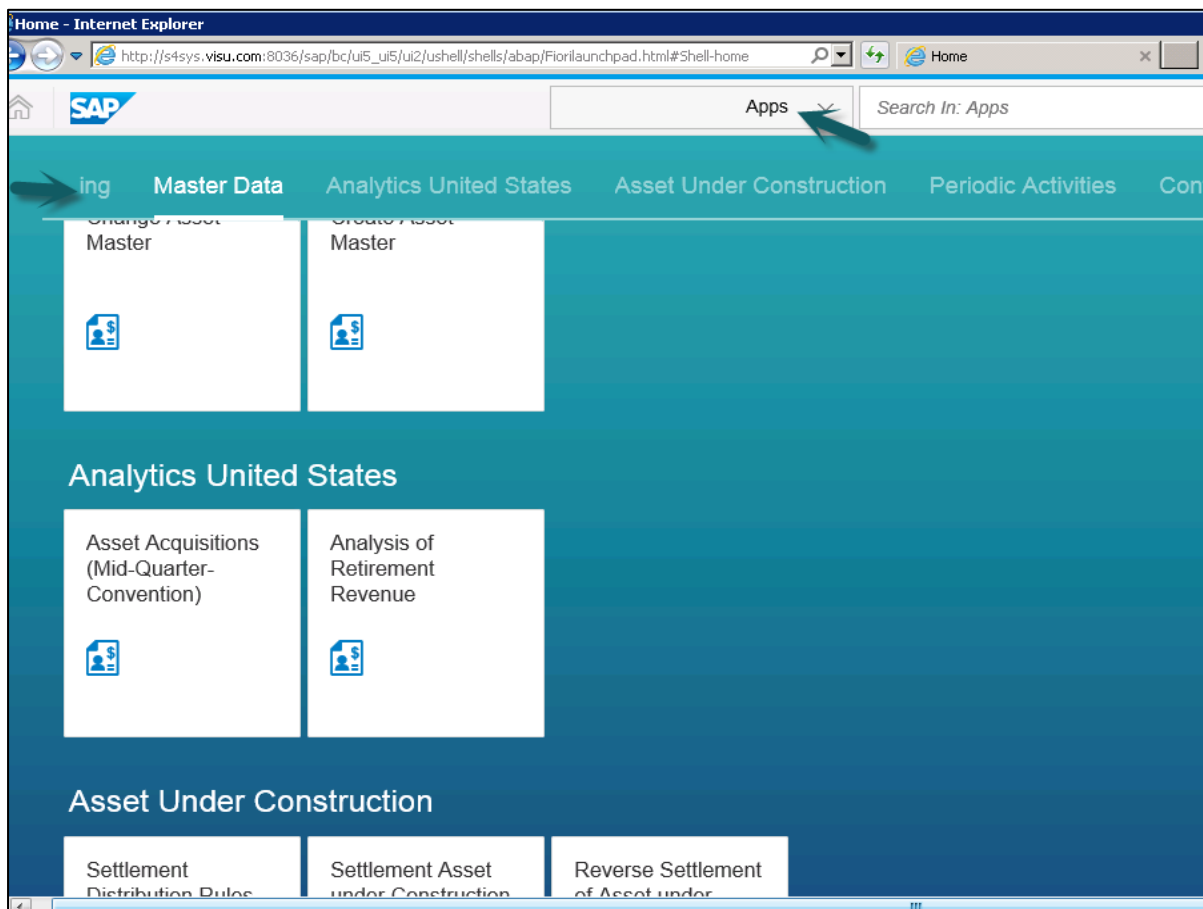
Home - Internet Explorer

http://s4sys.visu.com:8036/sap/bc/ui5_ui5/ui2/ushell/shells/abap/Fiorilaunchpad.html#Shell-home

Home

SAP

Apps

Search In: Apps

ing Master Data Analytics United States Asset Under Construction Periodic Activities Con

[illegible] Master

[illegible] Master

Analytics United States

Asset Acquisitions (Mid-Quarter-Convention)

Analysis of Retirement Revenue

Asset Under Construction

Settlement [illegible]

Settlement Asset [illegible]

Reverse Settlement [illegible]